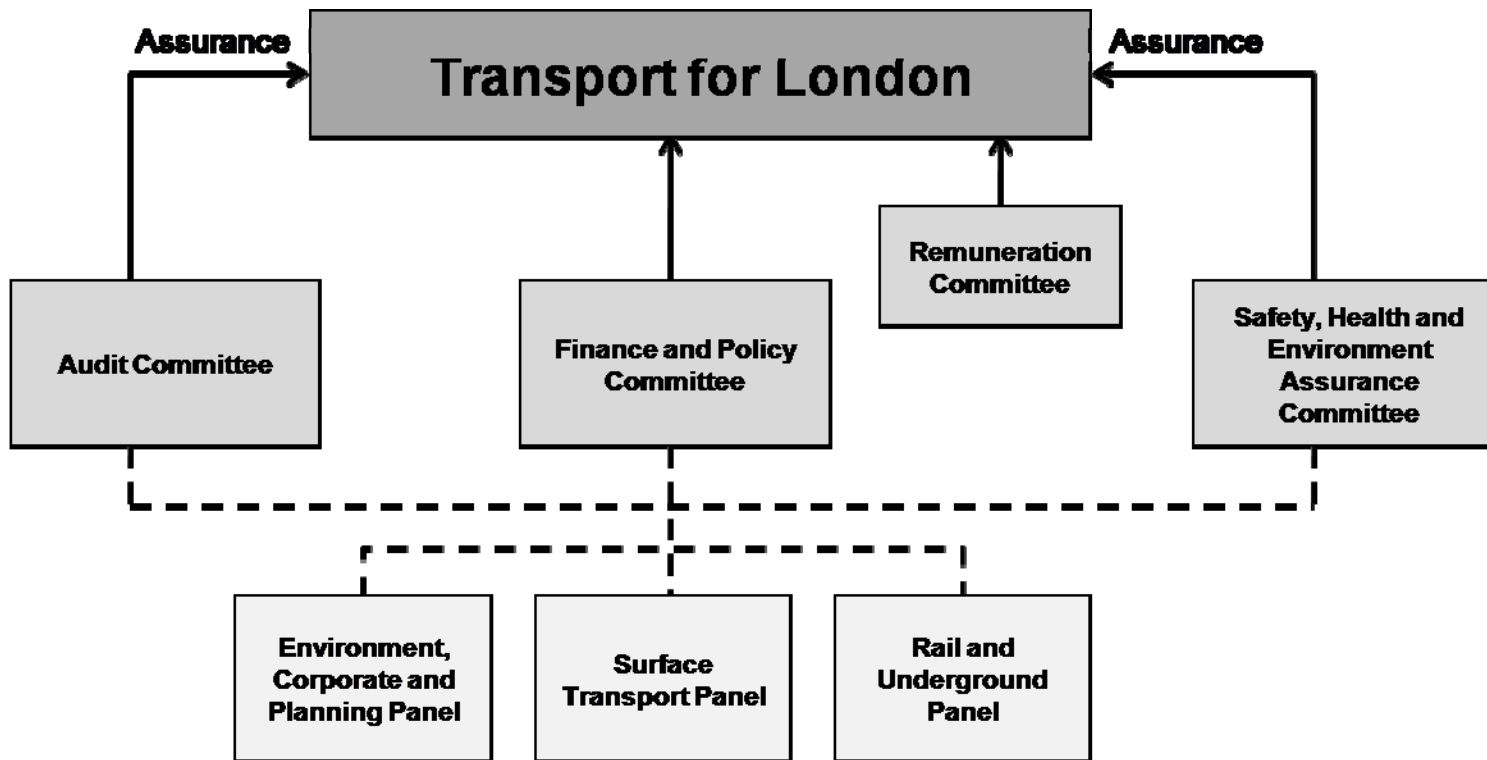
Assurance

Transport for London

Assurance

Remuneration Committee

Audit Committee

Finance and Policy Committee

Safety, Health and Environment Assurance Committee

Environment, Corporate and Planning Panel

Surface Transport Panel

Rail and Underground Panel